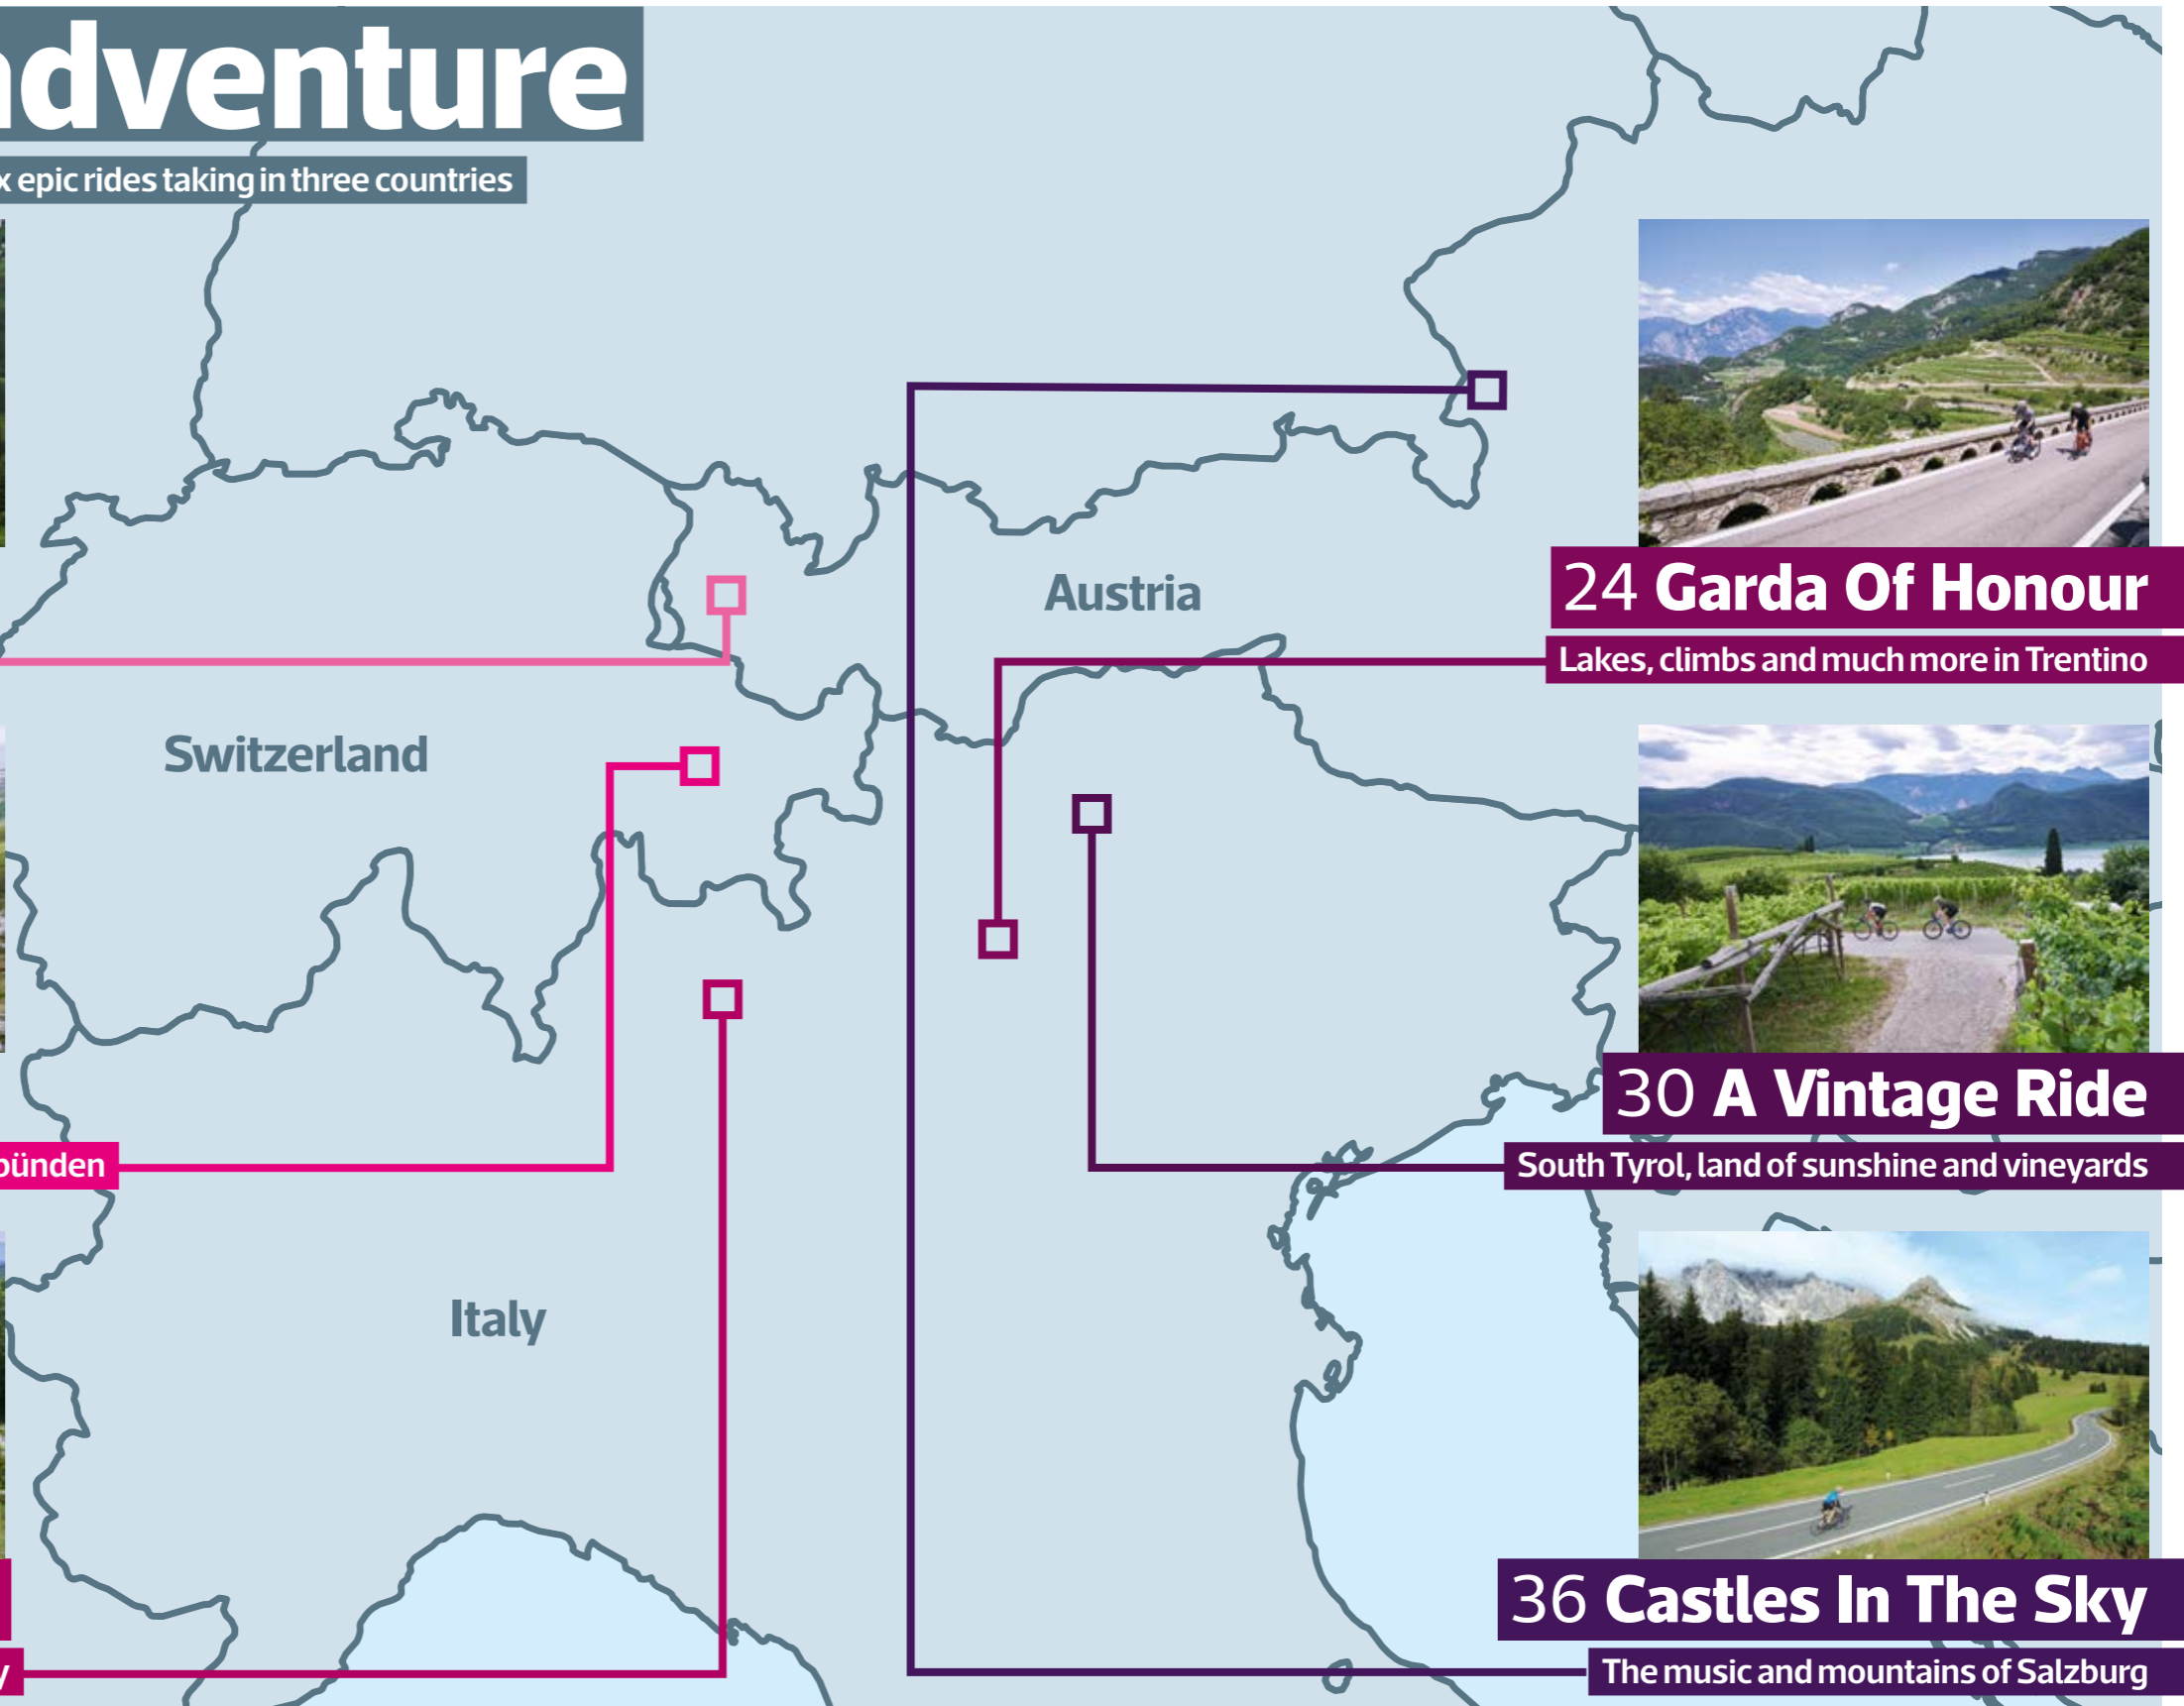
dventure

x epic rides taking in three countries

Austria

Switzerland

Italy

ünden

y

24 Garda Of Honour

Lakes, climbs and much more in Trentino

30 A Vintage Ride

South Tyrol, land of sunshine and vineyards

36 Castles In The Sky

The music and mountains of Salzburg